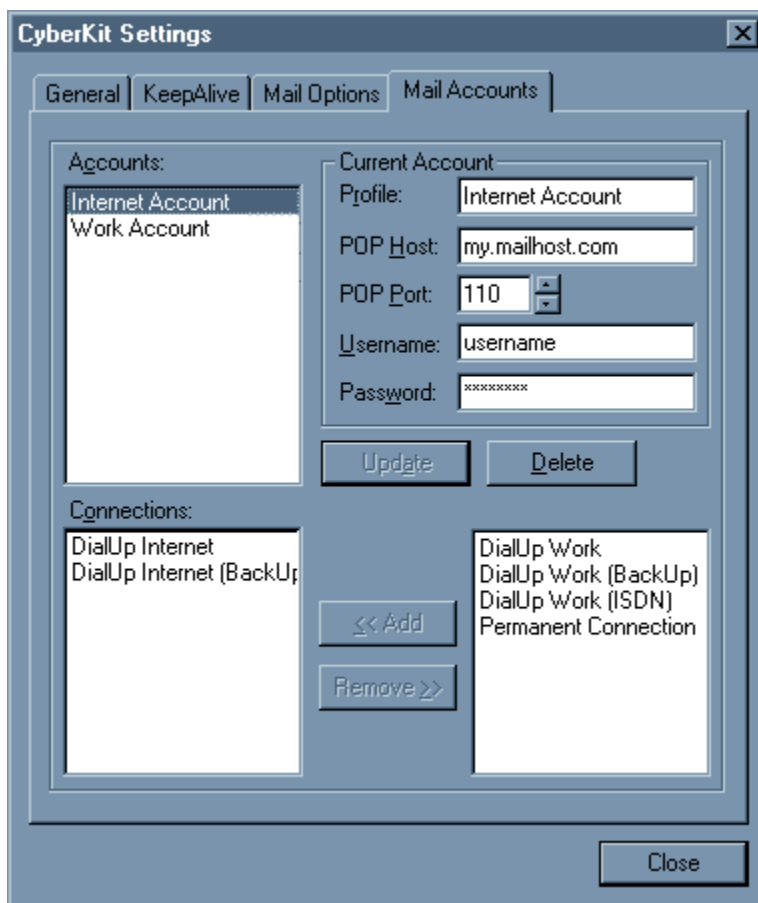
CyberKit Settings

General | KeepAlive | Mail Options | Mail Accounts

Accounts:
Internet Account
Work Account

Current Account
Profile: Internet Account
POP Host: my.mailhost.com
POP Port: 110
Username: username
Password: ********

Update | Delete

Connections:
DialUp Internet
DialUp Internet (BackUp

<< Add
Remove >>

DialUp Work
DialUp Work (BackUp)
DialUp Work (ISDN)
Permanent Connection

Close